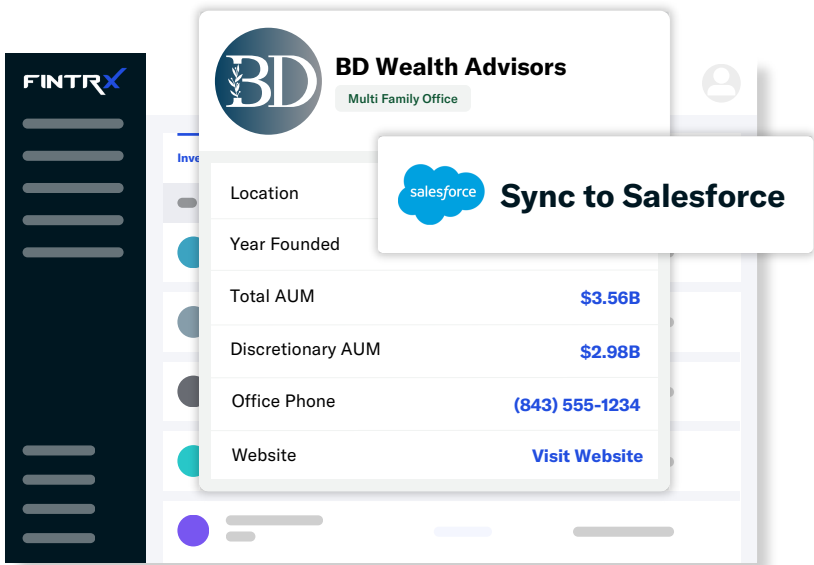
FINTRX

Inve

BD

BD Wealth Advisors

Multi Family Office

salesforce

Sync to Salesforce

Location

Year Founded

Total AUM $3.56B

Discretionary AUM $2.98B

Office Phone (843) 555-1234

Website Visit Website